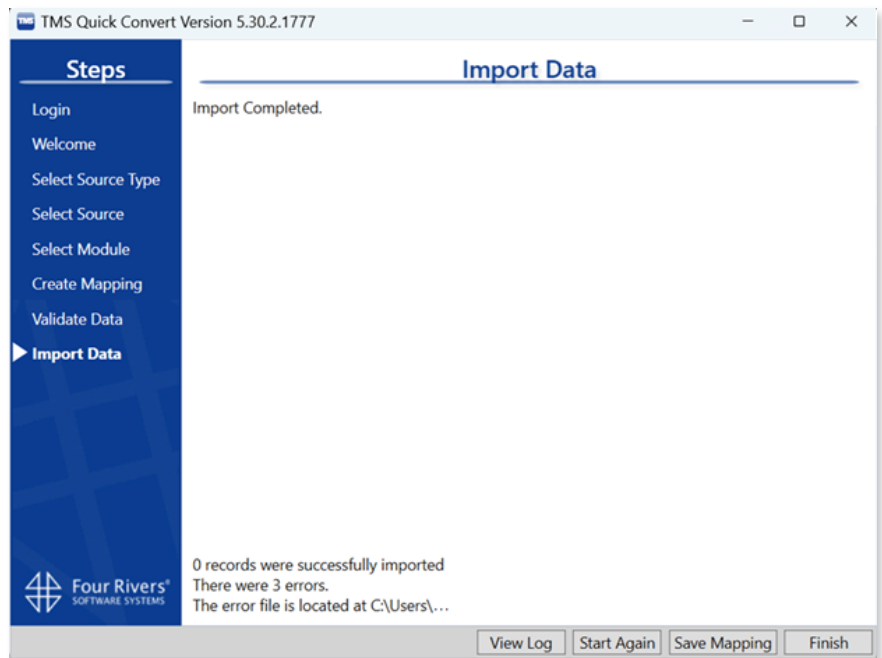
TMS TMS Quick Convert Version 5.30.2.1777

Steps

Login
Welcome
Select Source Type
Select Source
Select Module
Create Mapping
Validate Data
Import Data

Four Rivers® SOFTWARE SYSTEMS

Import Data

Import Completed.

0 records were successfully imported
There were 3 errors.
The error file is located at C:\Users\...

View Log | Start Again | Save Mapping | Finish